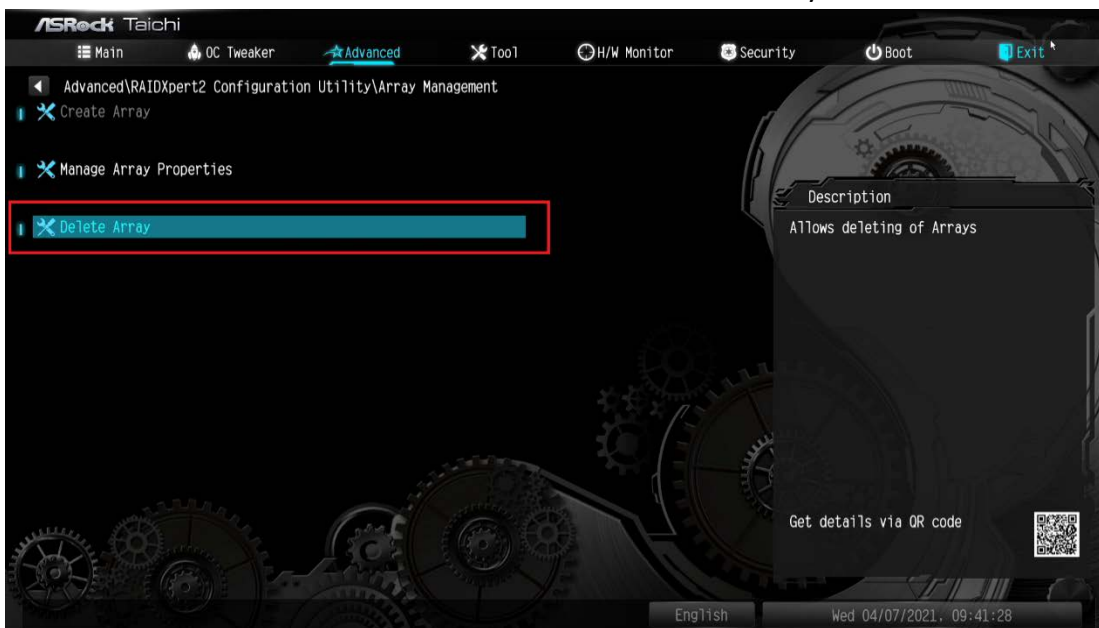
ASRock Taichi

Main
OC Tweaker
Advanced
Tool
H/W Monitor
Security
Boot
Exit

Advanced\RAIDXpert2 Configuration Utility\Array Management

Create Array

Manage Array Properties

Delete Array

Description
Allows deleting of Arrays

Get details via QR code

English
Wed 04/07/2021, 09:41:28